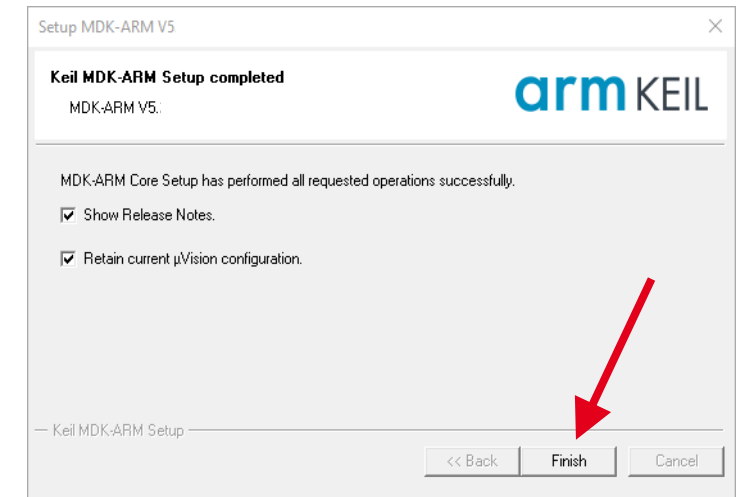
Setup MDK-ARM V5

Keil MDK-ARM Setup completed

MDK-ARM V5.

arm KEIL

MDK-ARM Core Setup has performed all requested operations successfully.

Show Release Notes.

Retain current µVision configuration.

Keil MDK-ARM Setup

<< Back

Finish

Cancel